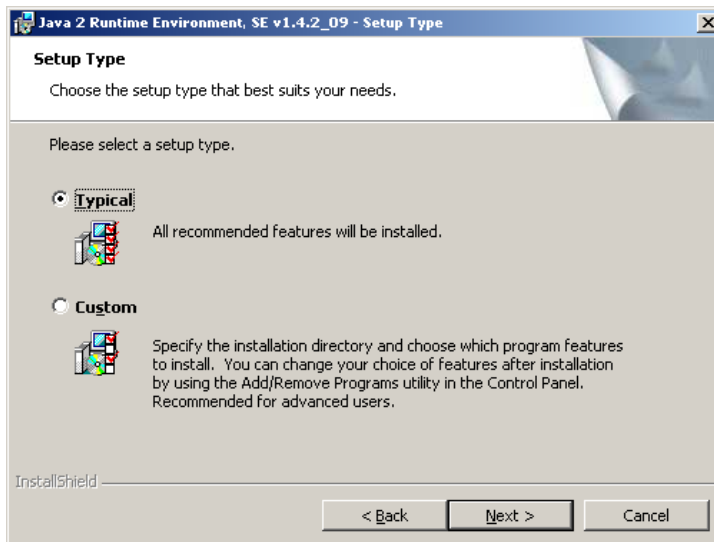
Java 2 Runtime Environment, SE v1.4.2_09 - Setup Type

Setup Type

Choose the setup type that best suits your needs.

Please select a setup type.

Typical

All recommended features will be installed.

Custom

Specify the installation directory and choose which program features to install. You can change your choice of features after installation by using the Add/Remove Programs utility in the Control Panel. Recommended for advanced users.

InstallShield

< Back

Next >

Cancel